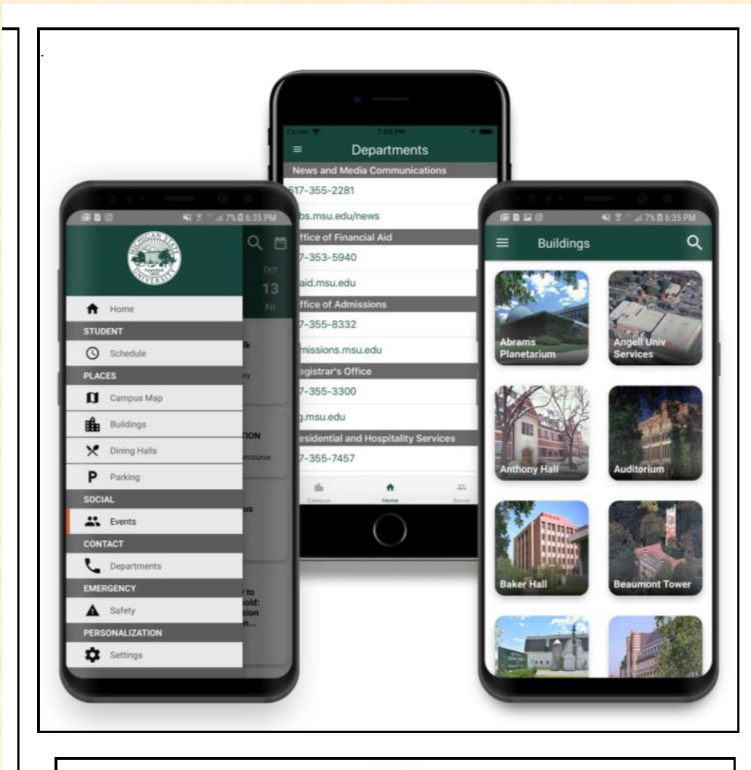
Carrier 7:50 PM
Departments
News and Media Communications
617-355-2281
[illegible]bs.msu.edu/news
Office of Financial Aid
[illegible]7-353-5940
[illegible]aid.msu.edu
Office of Admissions
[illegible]7-355-8332
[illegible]missions.msu.edu
Registrar's Office
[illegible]7-355-3300
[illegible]g.msu.edu
Residential and Hospitality Services
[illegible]7-355-7457
Campus Home Social

7% 6:35 PM
MICHIGAN STATE UNIVERSITY
Oct 13 Fri
Home
STUDENT
Schedule
PLACES
Campus Map
Buildings
Dining Halls
Parking
SOCIAL
Events
CONTACT
Departments
EMERGENCY
Safety
PERSONALIZATION
Settings

7% 6:35 PM
Buildings
Abrams Planetarium
Angell Univ Services
Anthony Hall
Auditorium
Baker Hall
Beaumont Tower